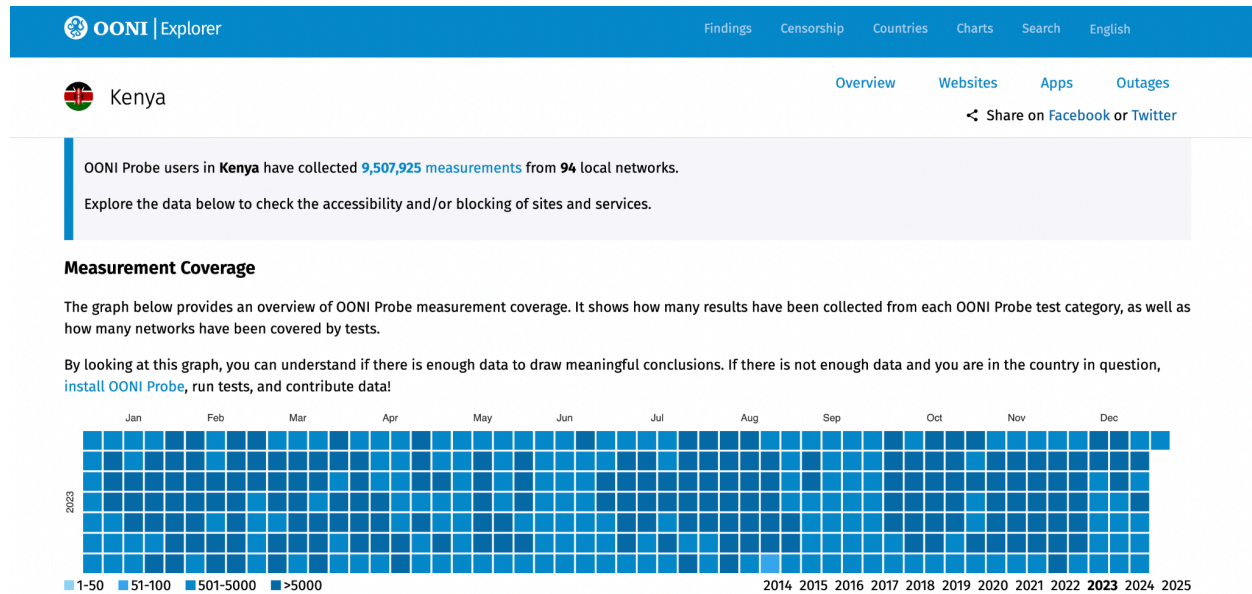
OONI | Explorer

Findings Censorship Countries Charts Search English

Kenya

Overview Websites Apps Outages

Share on Facebook or Twitter

OONI Probe users in **Kenya** have collected 9,507,925 measurements from **94** local networks.

Explore the data below to check the accessibility and/or blocking of sites and services.

**Measurement Coverage**

The graph below provides an overview of OONI Probe measurement coverage. It shows how many results have been collected from each OONI Probe test category, as well as how many networks have been covered by tests.

By looking at this graph, you can understand if there is enough data to draw meaningful conclusions. If there is not enough data and you are in the country in question, install OONI Probe, run tests, and contribute data!

Jan Feb Mar Apr May Jun Jul Aug Sep Oct Nov Dec

2023

1-50 51-100 501-5000 >5000

2014 2015 2016 2017 2018 2019 2020 2021 2022 **2023** 2024 2025